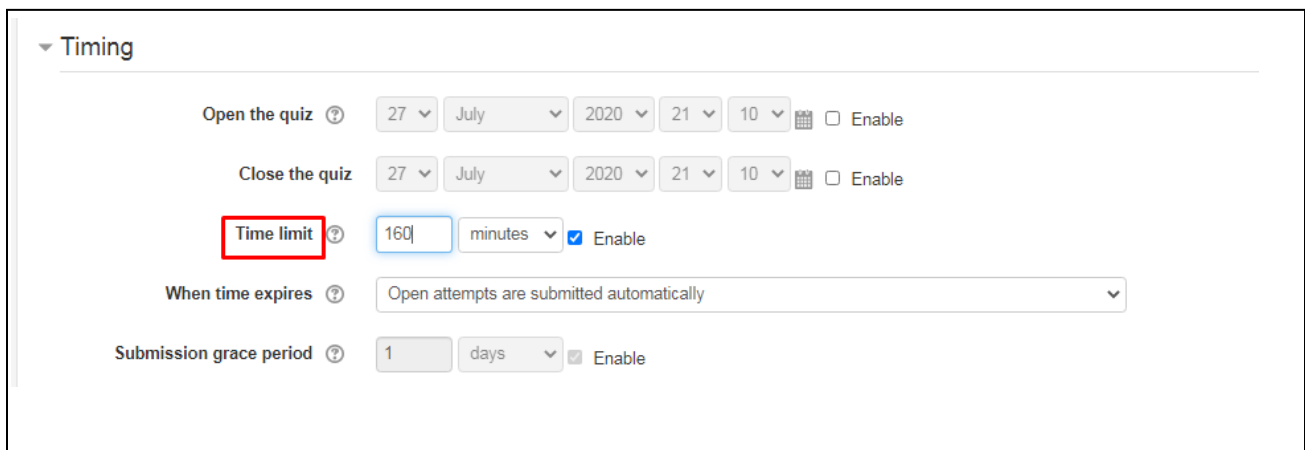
Timing

Open the quiz 27 July 2020 21 10 Enable

Close the quiz 27 July 2020 21 10 Enable

Time limit 160 minutes Enable

When time expires Open attempts are submitted automatically

Submission grace period 1 days Enable